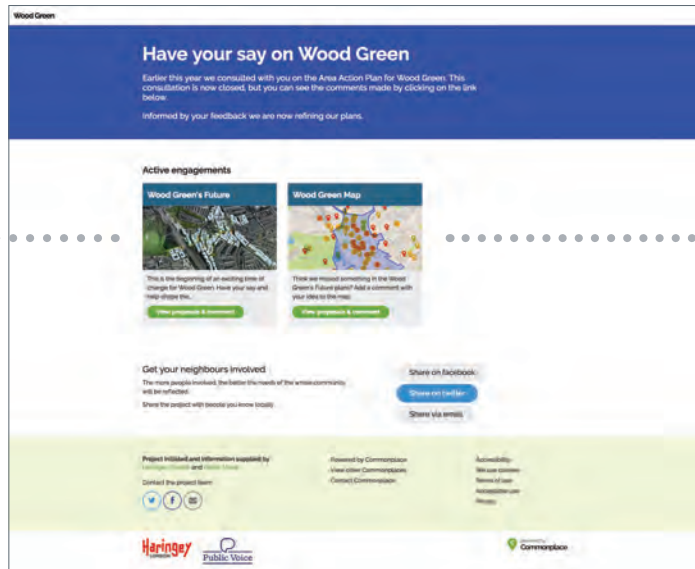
Wood Green

Have your say on Wood Green

Earlier this year we consulted with you on the Area Action Plan for Wood Green. This consultation is now closed, but you can see the comments made by clicking on the link below.

Informed by your feedback we are now refining our plans.

Active engagements

Wood Green's Future

This is the beginning of an exciting time of change for Wood Green. Have your say and help shape the...

View proposals & comment

Wood Green Map

Think we missed something in the Wood Green's Future plans? Add a comment with your idea to the map.

View proposals & comment

Get your neighbours involved

The more people involved, the better the needs of the whole community will be reflected.

Share the project with people you know locally

Share on facebook

Share on twitter

Share via email

Project initiated and information supplied by Haringey Council and Public Voice

Contact the project team

Powered by Commonplace

View other Commonplaces

Contact Commonplace

Accessibility

We use cookies

Terms of use

Acceptable use

Privacy

Haringey

Public Voice

powered by Commonplace